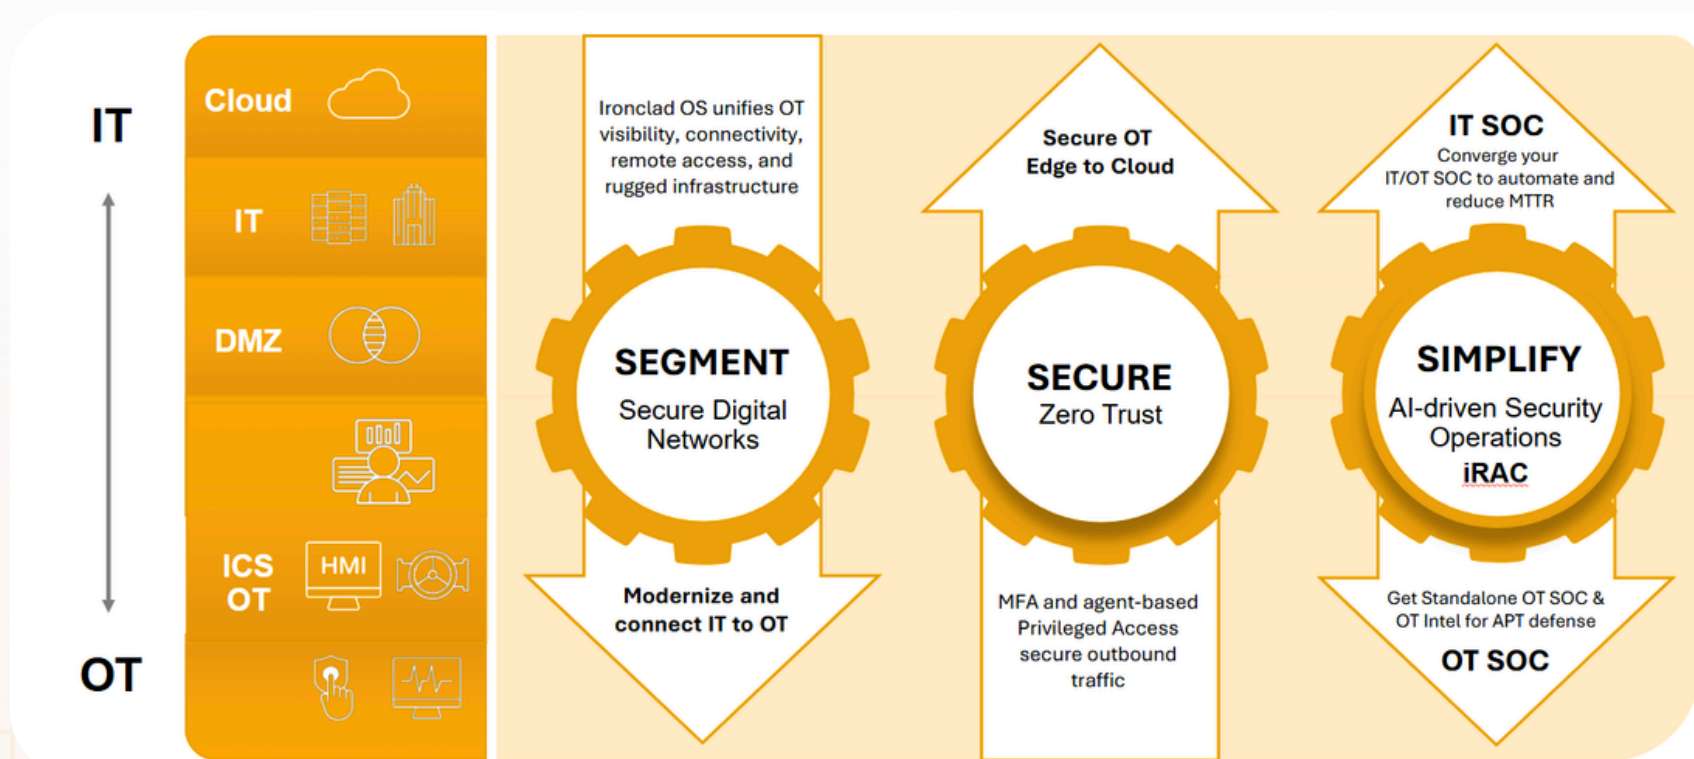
IT

OT

Cloud

IT

DMZ

ICS OT

HMI

Ironclad OS unifies OT visibility, connectivity, remote access, and rugged infrastructure

SEGMENT
Secure Digital Networks

Modernize and connect IT to OT

Secure OT Edge to Cloud

SECURE
Zero Trust

MFA and agent-based Privileged Access secure outbound traffic

IT SOC
Converge your IT/OT SOC to automate and reduce MTTR

SIMPLIFY
AI-driven Security Operations
iRAC

Get Standalone OT SOC & OT Intel for APT defense
OT SOC